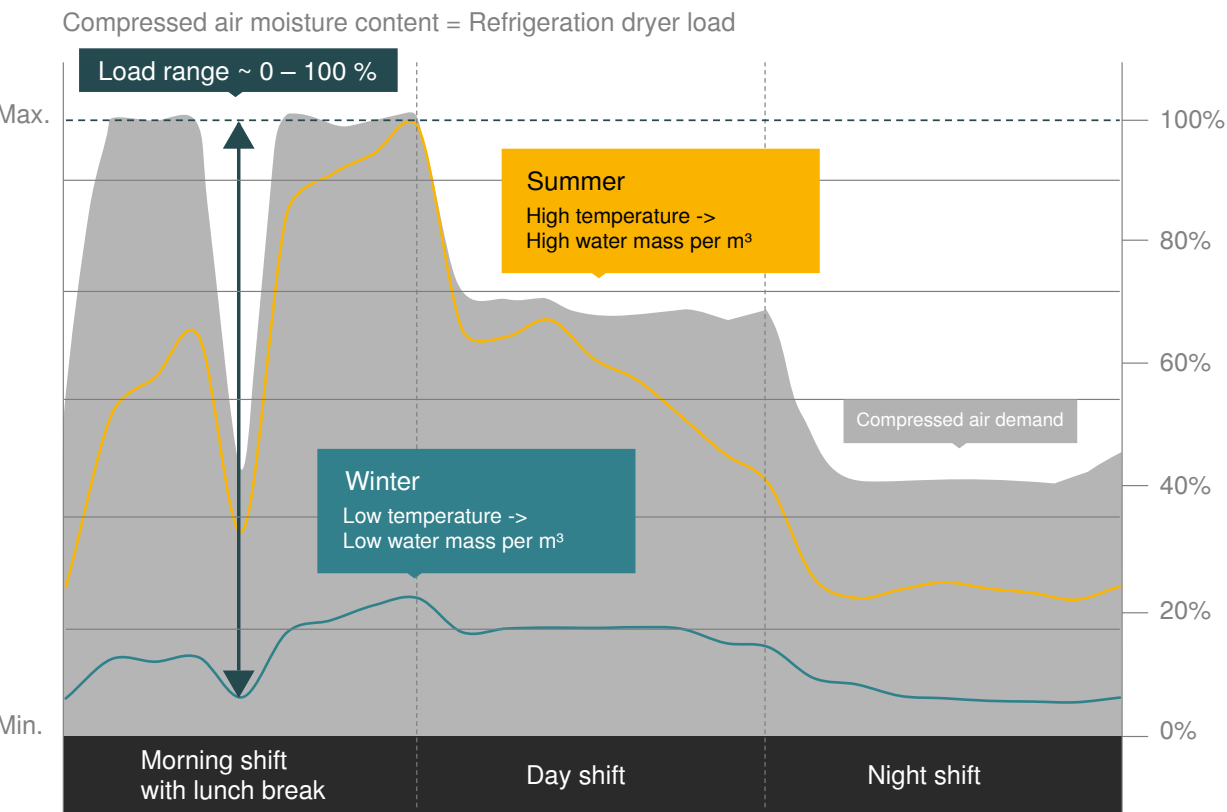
Compressed air moisture content = Refrigeration dryer load

Load range ~ 0 – 100 %

Max.

Min.

100%

80%

60%

40%

20%

0%

Summer
High temperature ->
High water mass per m³

Compressed air demand

Winter
Low temperature ->
Low water mass per m³

Morning shift
with lunch break

Day shift

Night shift